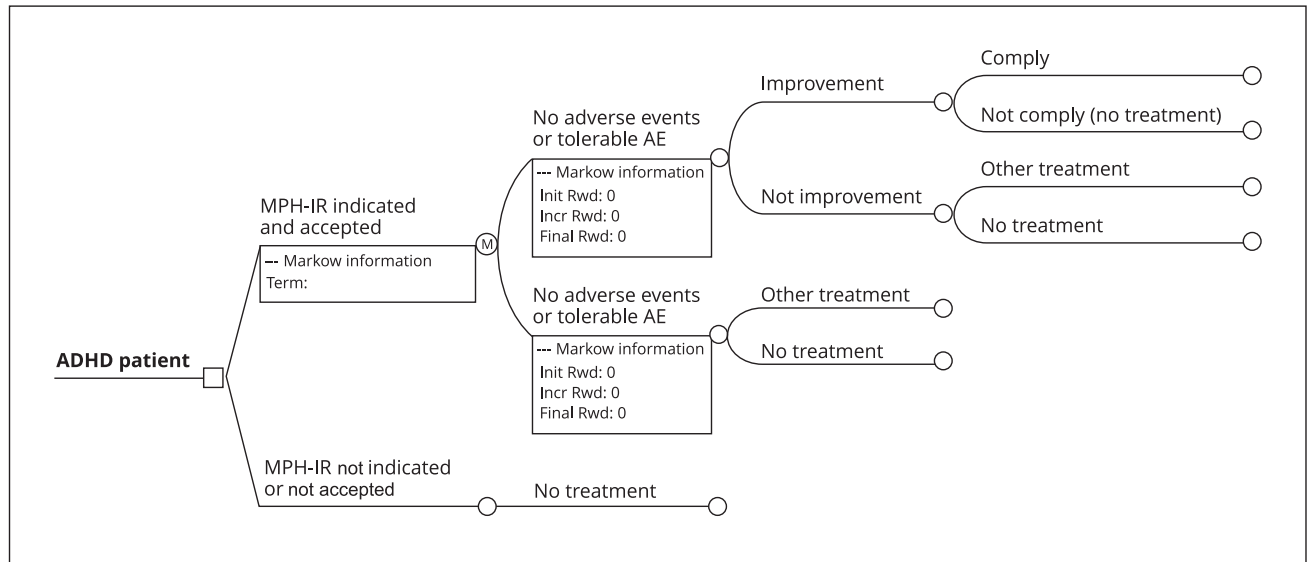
ADHD patient

MPH-IR indicated and accepted

--- Markow information
Term:

M

No adverse events or tolerable AE

--- Markow information
Init Rwd: 0
Incr Rwd: 0
Final Rwd: 0

Improvement

Comply

Not comply (no treatment)

Not improvement

Other treatment

No treatment

No adverse events or tolerable AE

--- Markow information
Init Rwd: 0
Incr Rwd: 0
Final Rwd: 0

Other treatment

No treatment

MPH-IR not indicated or not accepted

No treatment